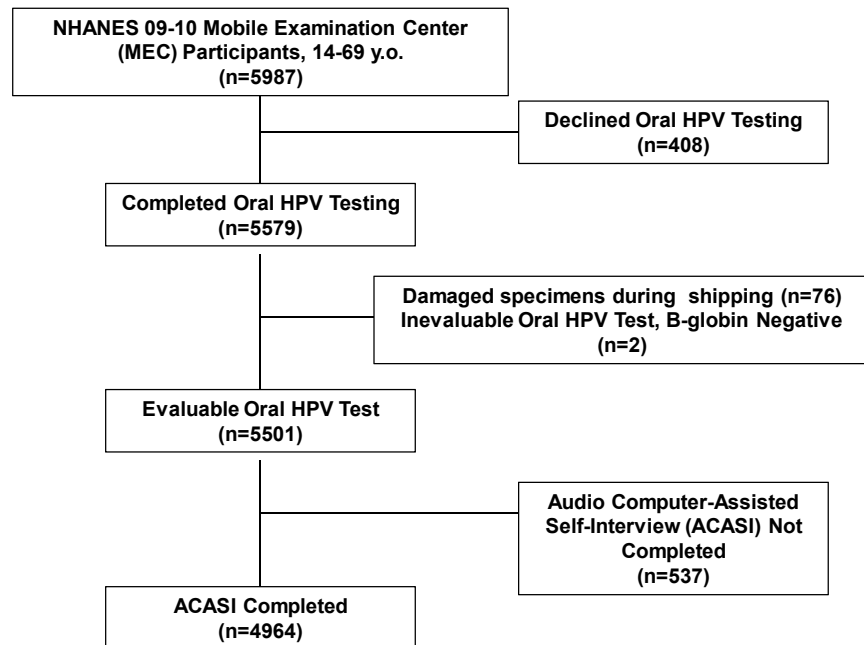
NHANES 09-10 Mobile Examination Center (MEC) Participants, 14-69 y.o. (n=5987)

Declined Oral HPV Testing (n=408)

Completed Oral HPV Testing (n=5579)

Damaged specimens during shipping (n=76)
Inevaluable Oral HPV Test, B-globin Negative (n=2)

Evaluable Oral HPV Test (n=5501)

Audio Computer-Assisted Self-Interview (ACASI) Not Completed (n=537)

ACASI Completed (n=4964)